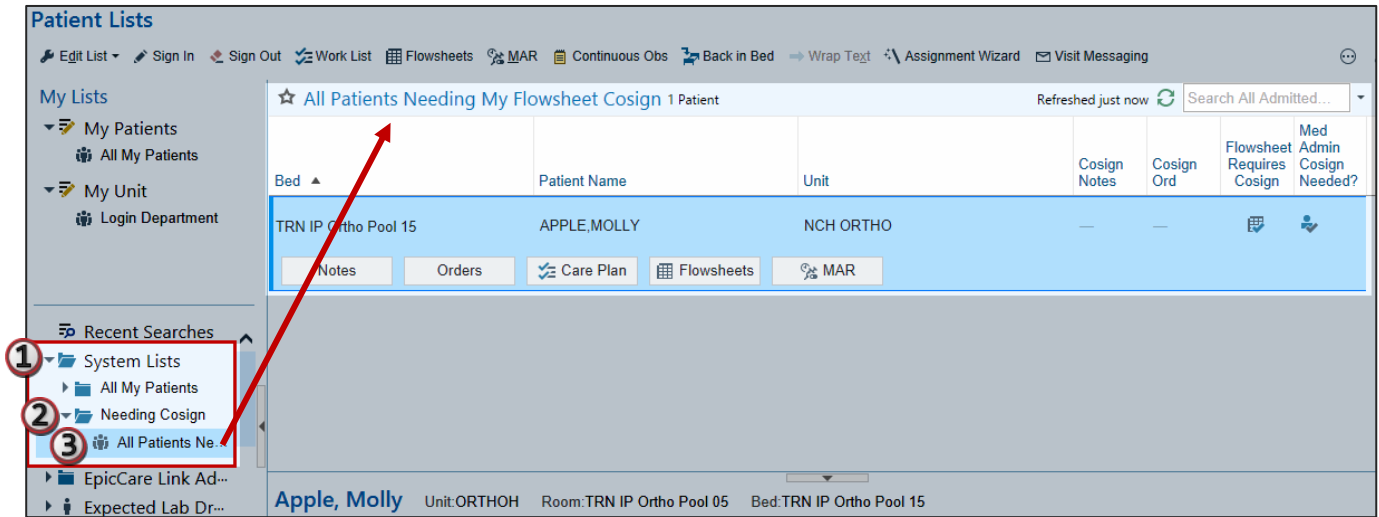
Patient Lists

Edit List ▾ Sign In Sign Out Work List Flowsheets MAR Continuous Obs Back in Bed Wrap Text Assignment Wizard Visit Messaging

My Lists

My Patients

All My Patients

My Unit

Login Department

Recent Searches

① System Lists

All My Patients

② Needing Cosign

③ All Patients Ne...

EpicCare Link Ad...

Expected Lab Dr...

All Patients Needing My Flowsheet Cosign 1 Patient

Refreshed just now

Search All Admitted...

| Bed ▲ | Patient Name | Unit | Cosign Notes | Cosign Ord | Flowsheet Requires Cosign | Med Admin Cosign Needed? |
|---|---|---|---|---|---|---|
| TRN IP Ortho Pool 15 | APPLE,MOLLY | NCH ORTHO | — | — | | |

Notes Orders Care Plan Flowsheets MAR

Apple, Molly Unit:ORTHOH Room:TRN IP Ortho Pool 05 Bed:TRN IP Ortho Pool 15